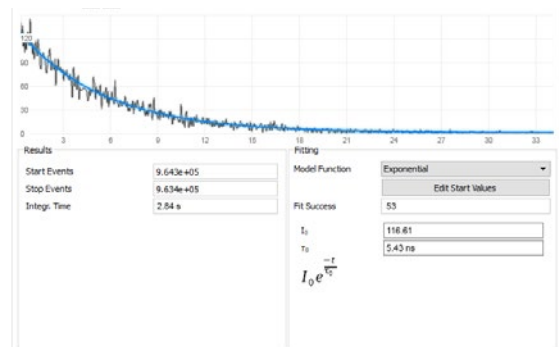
120
90
60
30
0
3 6 9 12 15 18 21 24 27 30 33

Results

| Start Events | 9.643e+05 |
|---|---|
| Stop Events | 9.634e+05 |
| Integr. Time | 2.84 s |

Fitting

Model Function Exponential

Edit Start Values

Fit Success 53

$I_0$ 116.61

$\tau_0$ 5.43 ns

$I_0 e^{\frac{-t}{\tau_0}}$